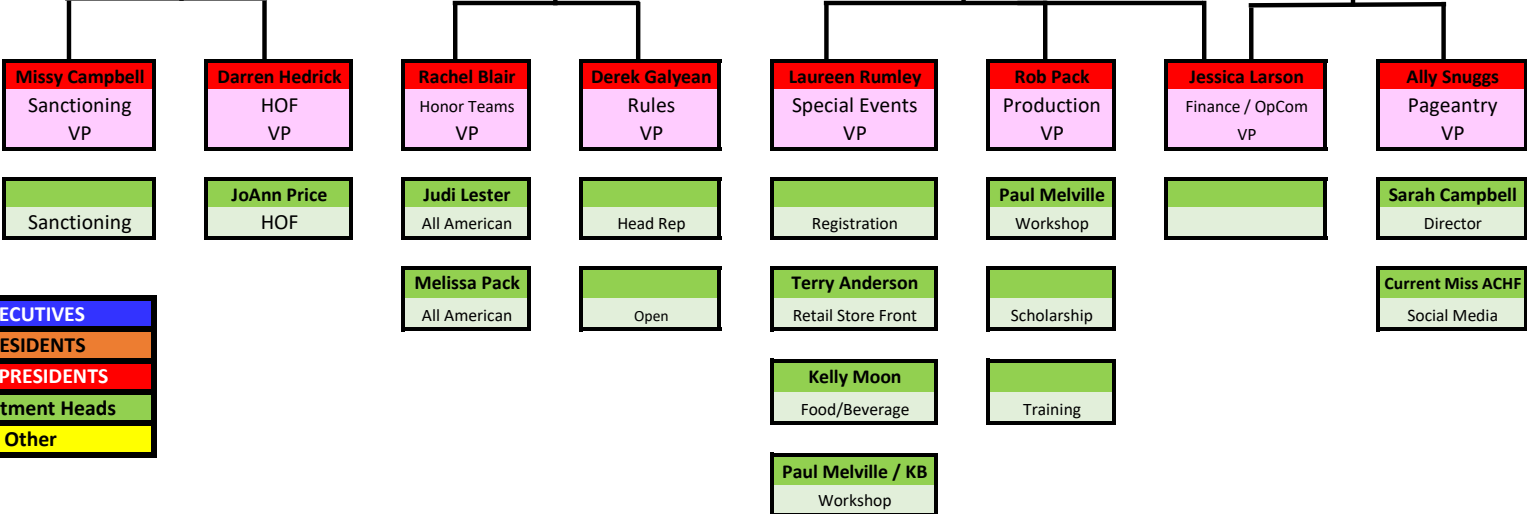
Missy Campbell
Sanctioning
VP

Darren Hedrick
HOF
VP

Rachel Blair
Honor Teams
VP

Derek Galyean
Rules
VP

Laureen Rumley
Special Events
VP

Rob Pack
Production
VP

Jessica Larson
Finance / OpCom
VP

Ally Snuggs
Pageantry
VP

Sanctioning

JoAnn Price
HOF

Judi Lester
All American

Head Rep

Registration

Paul Melville
Workshop

Sarah Campbell
Director

Melissa Pack
All American

Open

Terry Anderson
Retail Store Front

Scholarship

Current Miss ACHF
Social Media

Kelly Moon
Food/Beverage

Training

Paul Melville / KB
Workshop

ECUTIVES
ESIDENTS
PRESIDENTS
tment Heads
Other